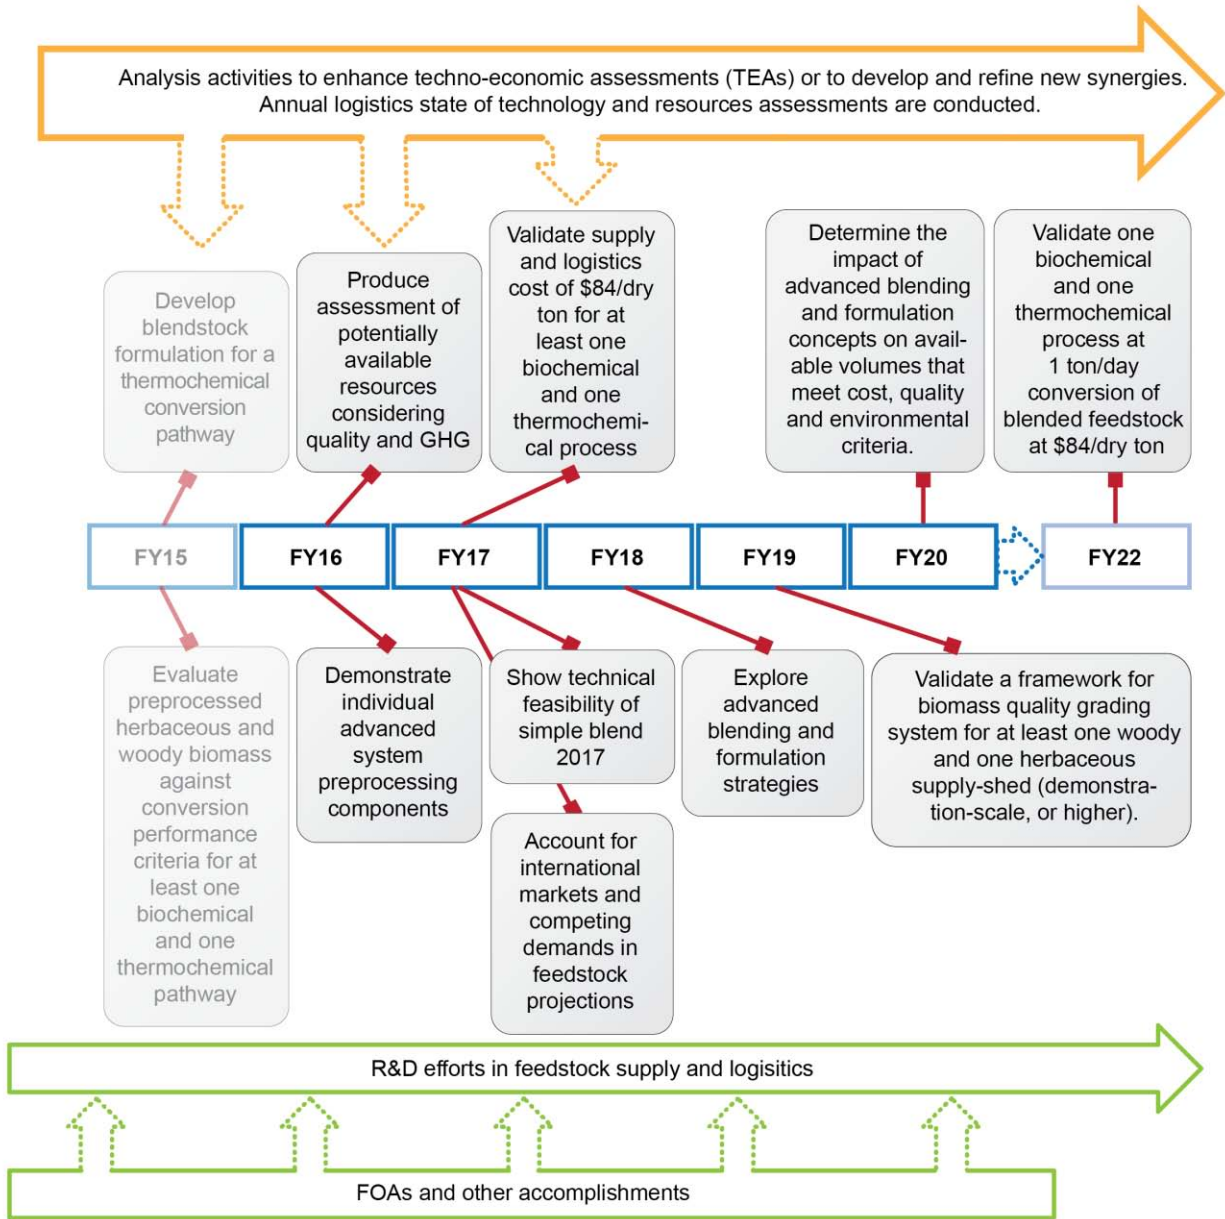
Analysis activities to enhance techno-economic assessments (TEAs) or to develop and refine new synergies. Annual logistics state of technology and resources assessments are conducted.

Develop blendstock formulation for a thermochemical conversion pathway

Produce assessment of potentially available resources considering quality and GHG

Validate supply and logistics cost of $84/dry ton for at least one biochemical and one thermochemical process

Determine the impact of advanced blending and formulation concepts on available volumes that meet cost, quality and environmental criteria.

Validate one biochemical and one thermochemical process at 1 ton/day conversion of blended feedstock at $84/dry ton

FY15
FY16
FY17
FY18
FY19
FY20
FY22

Evaluate preprocessed herbaceous and woody biomass against conversion performance criteria for at least one biochemical and one thermochemical pathway

Demonstrate individual advanced system preprocessing components

Show technical feasibility of simple blend 2017

Account for international markets and competing demands in feedstock projections

Explore advanced blending and formulation strategies

Validate a framework for biomass quality grading system for at least one woody and one herbaceous supply-shed (demonstration-scale, or higher).

R&D efforts in feedstock supply and logisitics

FOAs and other accomplishments